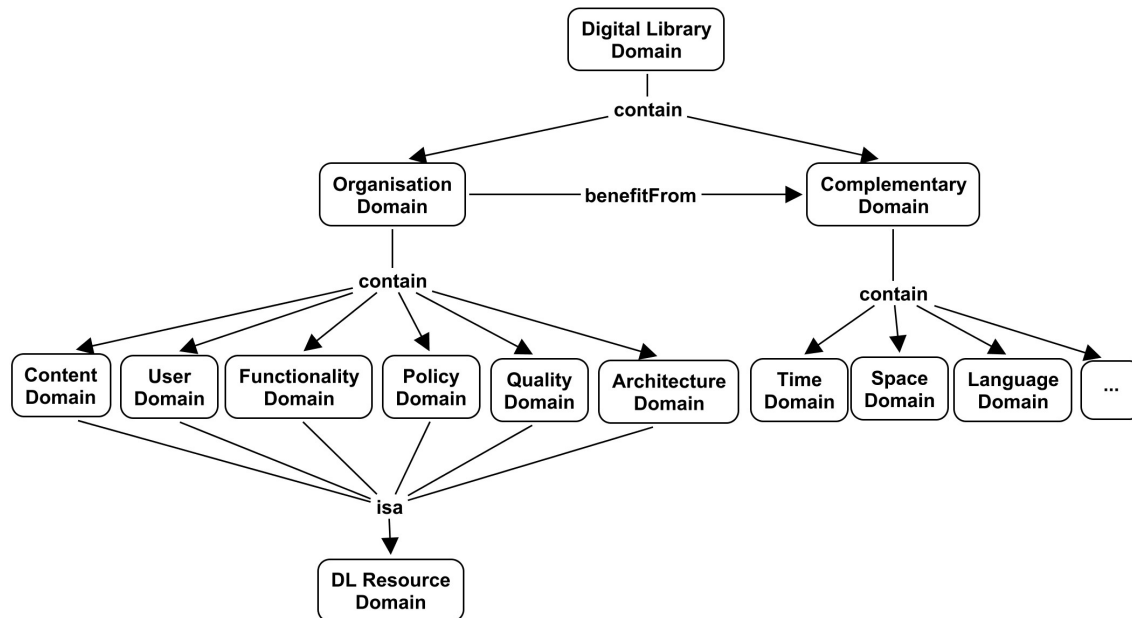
Digital Library Domain

contain

Organisation Domain

benefitFrom

Complementary Domain

contain

contain

Content Domain

User Domain

Functionality Domain

Policy Domain

Quality Domain

Architecture Domain

Time Domain

Space Domain

Language Domain

...

isa

DL Resource Domain